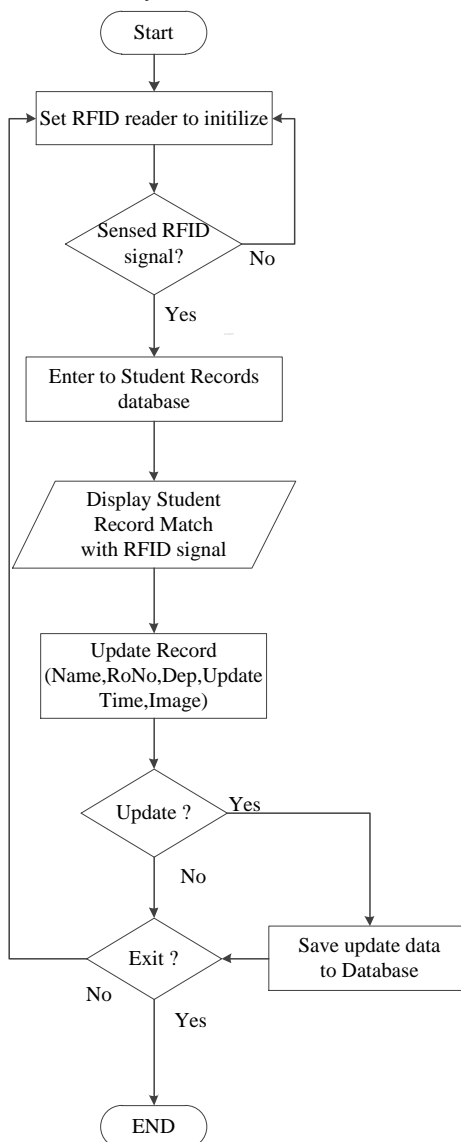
Start

Set RFID reader to initilize

Sensed RFID signal?

No

Yes

Enter to Student Records database

Display Student Record Match with RFID signal

Update Record (Name,RoNo,Dep,Update Time,Image)

Update ?

Yes

No

Exit ?

Save update data to Database

No

Yes

END